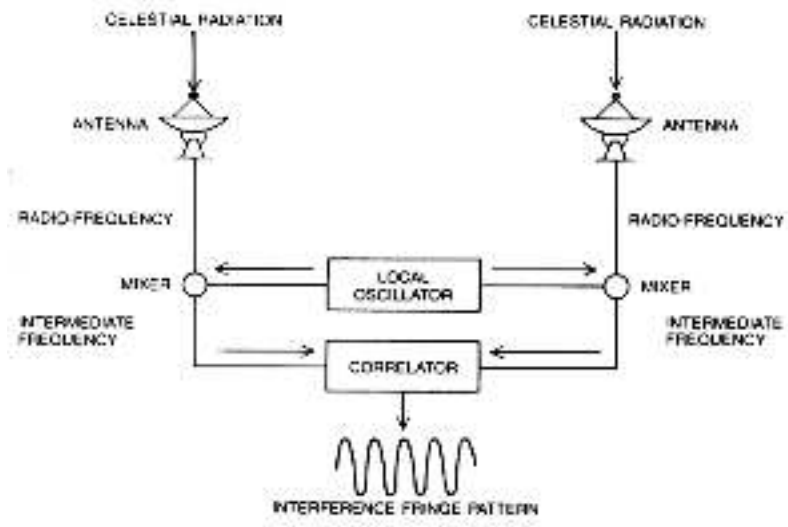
CELESTIAL RADIATION

CELESTIAL RADIATION

ANTENNA

ANTENNA

RADIO-FREQUENCY

RADIO-FREQUENCY

MIXER

LOCAL OSCILLATOR

MIXER

INTERMEDIATE FREQUENCY

INTERMEDIATE FREQUENCY

CORRELATOR

INTERFERENCE FRINGE PATTERN